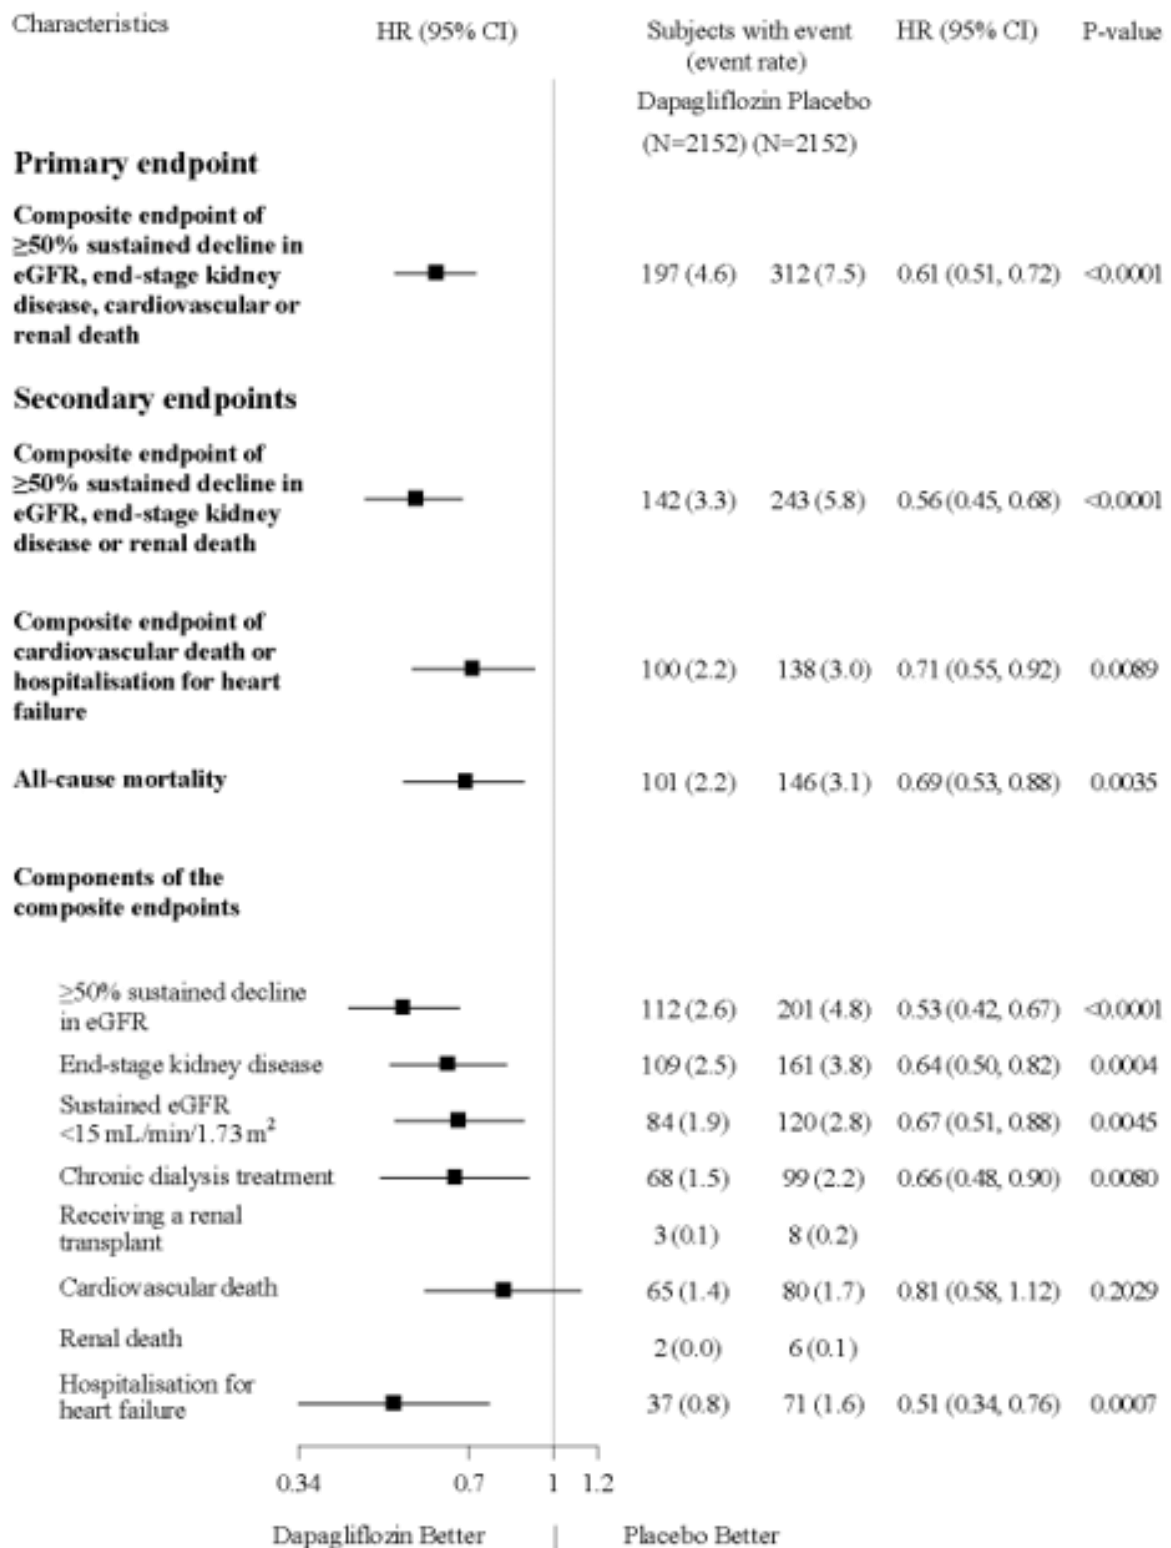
| Characteristics | HR (95% CI) | Subjects with event (event rate) Dapagliflozin (N=2152) | Placebo (N=2152) | HR (95% CI) | P-value |
|---|---|---|---|---|---|
| **Primary endpoint** | | | | | |
| **Composite endpoint of ≥50% sustained decline in eGFR, end-stage kidney disease, cardiovascular or renal death** | | 197 (4.6) | 312 (7.5) | 0.61 (0.51, 0.72) | <0.0001 |
| **Secondary endpoints** | | | | | |
| **Composite endpoint of ≥50% sustained decline in eGFR, end-stage kidney disease or renal death** | | 142 (3.3) | 243 (5.8) | 0.56 (0.45, 0.68) | <0.0001 |
| **Composite endpoint of cardiovascular death or hospitalisation for heart failure** | | 100 (2.2) | 138 (3.0) | 0.71 (0.55, 0.92) | 0.0089 |
| **All-cause mortality** | | 101 (2.2) | 146 (3.1) | 0.69 (0.53, 0.88) | 0.0035 |
| **Components of the composite endpoints** | | | | | |
| ≥50% sustained decline in eGFR | | 112 (2.6) | 201 (4.8) | 0.53 (0.42, 0.67) | <0.0001 |
| End-stage kidney disease | | 109 (2.5) | 161 (3.8) | 0.64 (0.50, 0.82) | 0.0004 |
| Sustained eGFR <15 mL/min/1.73 m$^2$ | | 84 (1.9) | 120 (2.8) | 0.67 (0.51, 0.88) | 0.0045 |
| Chronic dialysis treatment | | 68 (1.5) | 99 (2.2) | 0.66 (0.48, 0.90) | 0.0080 |
| Receiving a renal transplant | | 3 (0.1) | 8 (0.2) | | |
| Cardiovascular death | | 65 (1.4) | 80 (1.7) | 0.81 (0.58, 1.12) | 0.2029 |
| Renal death | | 2 (0.0) | 6 (0.1) | | |
| Hospitalisation for heart failure | | 37 (0.8) | 71 (1.6) | 0.51 (0.34, 0.76) | 0.0007 |

0.34 0.7 1 1.2

Dapagliflozin Better | Placebo Better